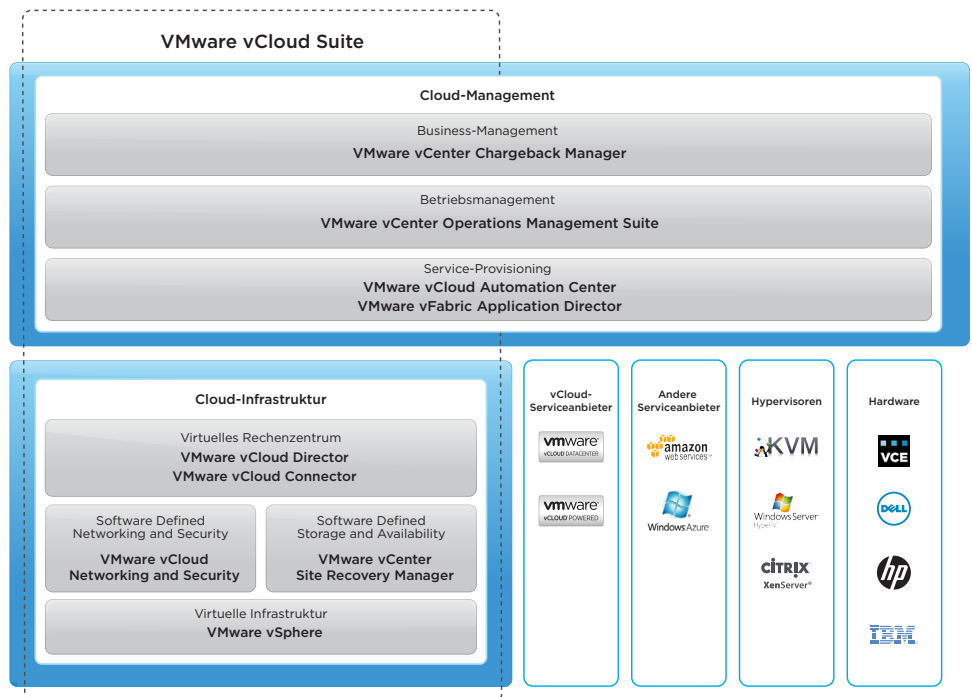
VMware vCloud Suite

Cloud-Management

Business-Management
VMware vCenter Chargeback Manager

Betriebsmanagement
VMware vCenter Operations Management Suite

Service-Provisioning
VMware vCloud Automation Center
VMware vFabric Application Director

Cloud-Infrastruktur

Virtuelles Rechenzentrum
VMware vCloud Director
VMware vCloud Connector

Software Defined Networking and Security
VMware vCloud Networking and Security

Software Defined Storage and Availability
VMware vCenter Site Recovery Manager

Virtuelle Infrastruktur
VMware vSphere

vCloud-Serviceanbieter
vmware VCLOUD DATACENTER
vmware VCLOUD POWERED

Andere Serviceanbieter
amazon web services
Windows Azure

Hypervisoren
KVM
Windows Server Hyper-V
CITRIX XenServer

Hardware
VCE
DELL
hp
IBM